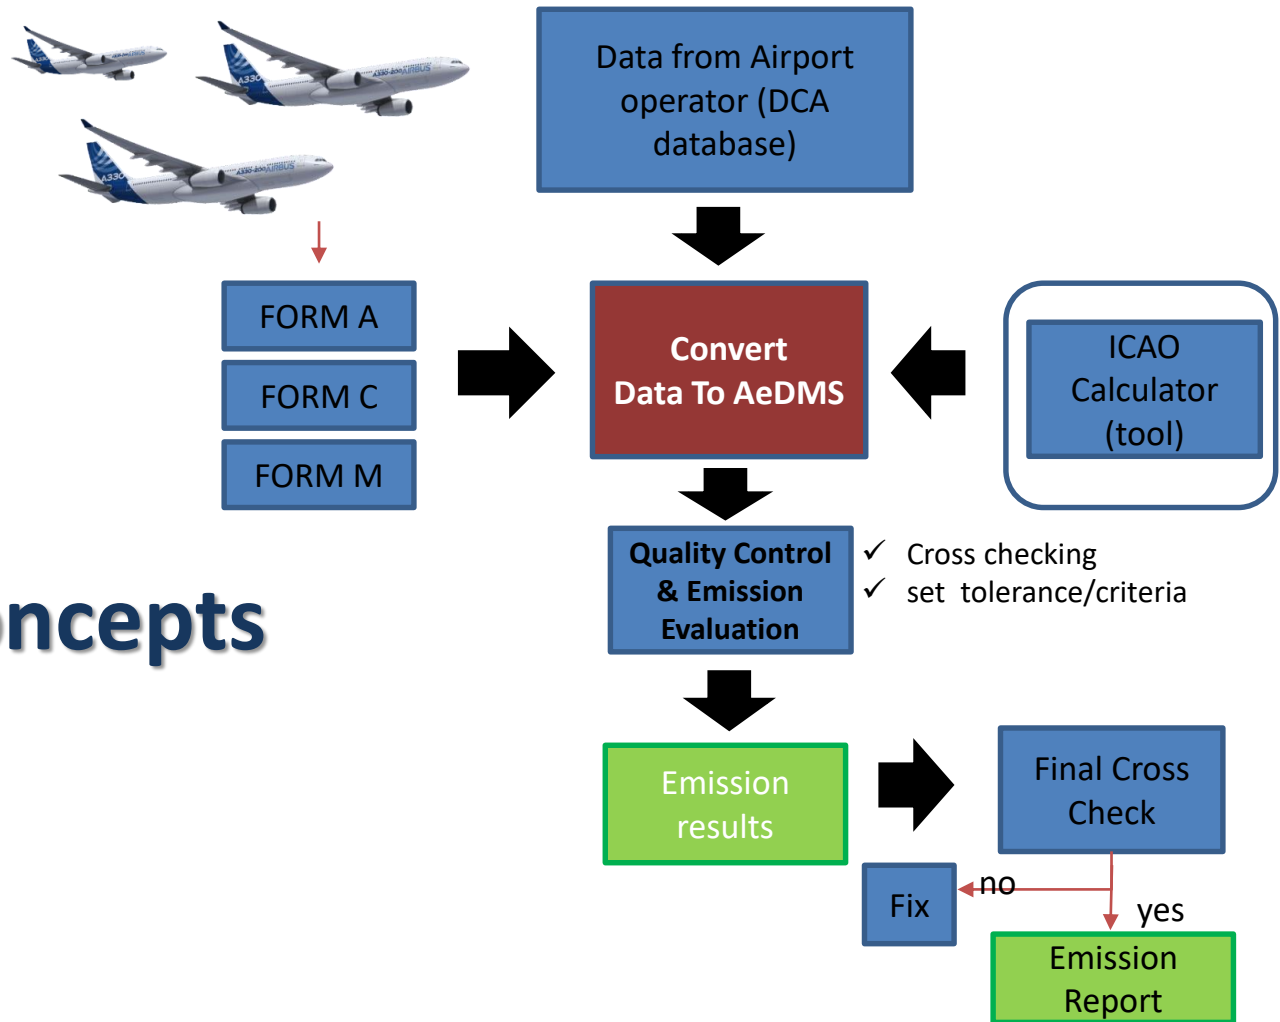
Data from Airport operator (DCA database)

FORM A

FORM C

FORM M

Convert
Data To AeDMS

ICAO Calculator (tool)

ncepts

Quality Control & Emission Evaluation

✓ Cross checking
✓ set tolerance/criteria

Emission results

Final Cross Check

Fix

no

yes

Emission Report